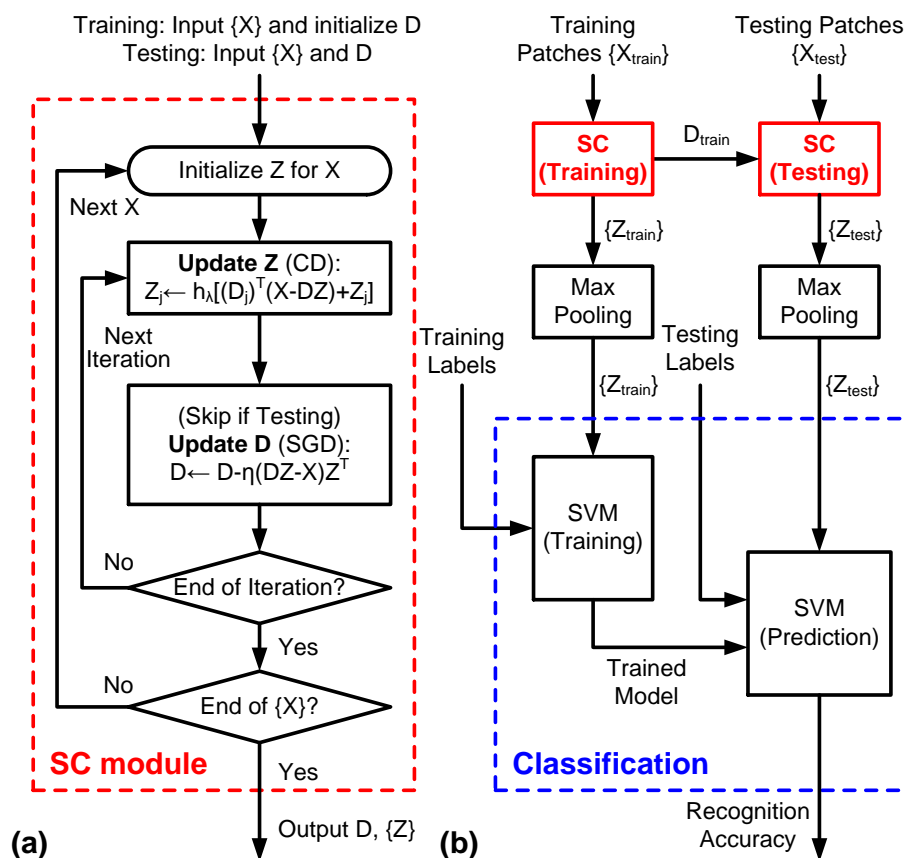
Training: Input {X} and initialize D
Testing: Input {X} and D

Initialize Z for X

Next X

**Update Z** (CD):
$Z_j \leftarrow h_\lambda[(D_j)^T(X\text{-}DZ)+Z_j]$

Next Iteration

(Skip if Testing)
**Update D** (SGD):
$D \leftarrow D\text{-}\eta(DZ\text{-}X)Z^T$

No

End of Iteration?

Yes

No

End of {X}?

SC module

Yes

Output D, {Z}

(a)

Training Patches $\{X_{train}\}$

Testing Patches $\{X_{test}\}$

SC (Training)

$D_{train}$

SC (Testing)

$\{Z_{train}\}$

$\{Z_{test}\}$

Max Pooling

Max Pooling

Training Labels

Testing Labels

$\{Z_{train}\}$

$\{Z_{test}\}$

SVM (Training)

SVM (Prediction)

Trained Model

Classification

Recognition Accuracy

(b)